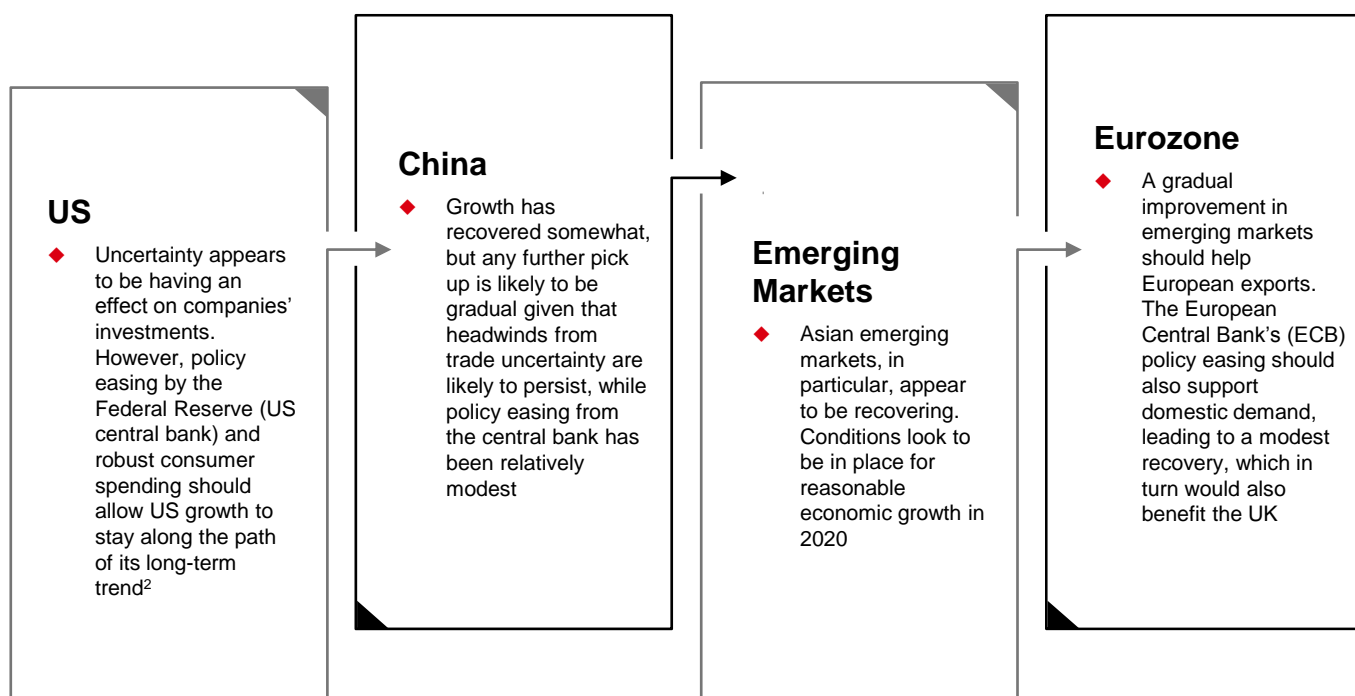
US

- Uncertainty appears to be having an effect on companies' investments. However, policy easing by the Federal Reserve (US central bank) and robust consumer spending should allow US growth to stay along the path of its long-term trend$^2$

China

- Growth has recovered somewhat, but any further pick up is likely to be gradual given that headwinds from trade uncertainty are likely to persist, while policy easing from the central bank has been relatively modest

Emerging Markets

- Asian emerging markets, in particular, appear to be recovering. Conditions look to be in place for reasonable economic growth in 2020

Eurozone

- A gradual improvement in emerging markets should help European exports. The European Central Bank's (ECB) policy easing should also support domestic demand, leading to a modest recovery, which in turn would also benefit the UK